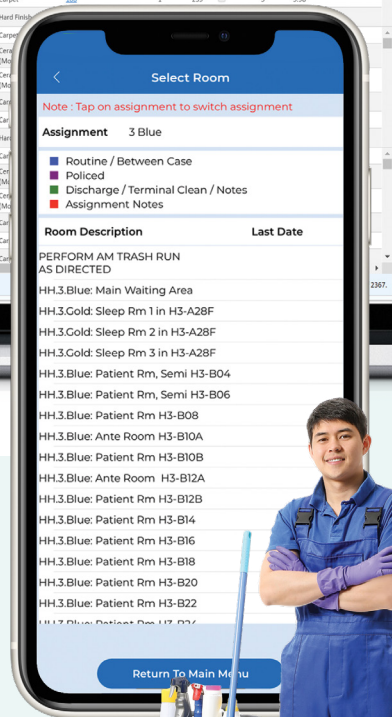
Select Room

Note : Tap on assignment to switch assignment

Assignment 3 Blue

Routine / Between Case
Policed
Discharge / Terminal Clean / Notes
Assignment Notes

| Room Description | Last Date |
|---|---|
| PERFORM AM TRASH RUN AS DIRECTED | |
| HH.3.Blue: Main Waiting Area | |
| HH.3.Gold: Sleep Rm 1 in H3-A28F | |
| HH.3.Gold: Sleep Rm 2 in H3-A28F | |
| HH.3.Gold: Sleep Rm 3 in H3-A28F | |
| HH.3.Blue: Patient Rm, Semi H3-B04 | |
| HH.3.Blue: Patient Rm, Semi H3-B06 | |
| HH.3.Blue: Patient Rm H3-B08 | |
| HH.3.Blue: Ante Room H3-B10A | |
| HH.3.Blue: Patient Rm H3-B10B | |
| HH.3.Blue: Ante Room H3-B12A | |
| HH.3.Blue: Patient Rm H3-B12B | |
| HH.3.Blue: Patient Rm H3-B14 | |
| HH.3.Blue: Patient Rm H3-B16 | |
| HH.3.Blue: Patient Rm H3-B18 | |
| HH.3.Blue: Patient Rm H3-B20 | |
| HH.3.Blue: Patient Rm H3-B22 | |
| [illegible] | |

Return To Main Menu

Hard Finish
Carpet
Carpet
Hard
2367.